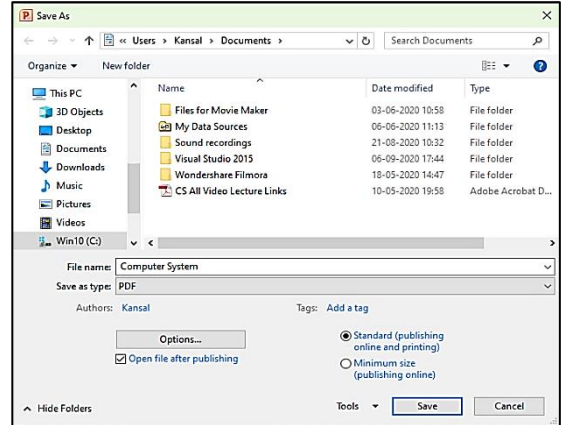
Save As

« Users › Kansal › Documents ›

Search Documents

Organize ▾ New folder

This PC
3D Objects
Desktop
Documents
Downloads
Music
Pictures
Videos
Win10 (C:)

| Name | Date modified | Type |
|---|---|---|
| Files for Movie Maker | 03-06-2020 10:58 | File folder |
| My Data Sources | 06-06-2020 11:13 | File folder |
| Sound recordings | 21-08-2020 10:32 | File folder |
| Visual Studio 2015 | 06-09-2020 17:44 | File folder |
| Wondershare Filmora | 18-05-2020 14:47 | File folder |
| CS All Video Lecture Links | 10-05-2020 19:58 | Adobe Acrobat D... |

File name: Computer System

Save as type: PDF

Authors: Kansal

Tags: Add a tag

Options...

Open file after publishing

Standard (publishing online and printing)

Minimum size (publishing online)

Hide Folders

Tools ▾

Save

Cancel